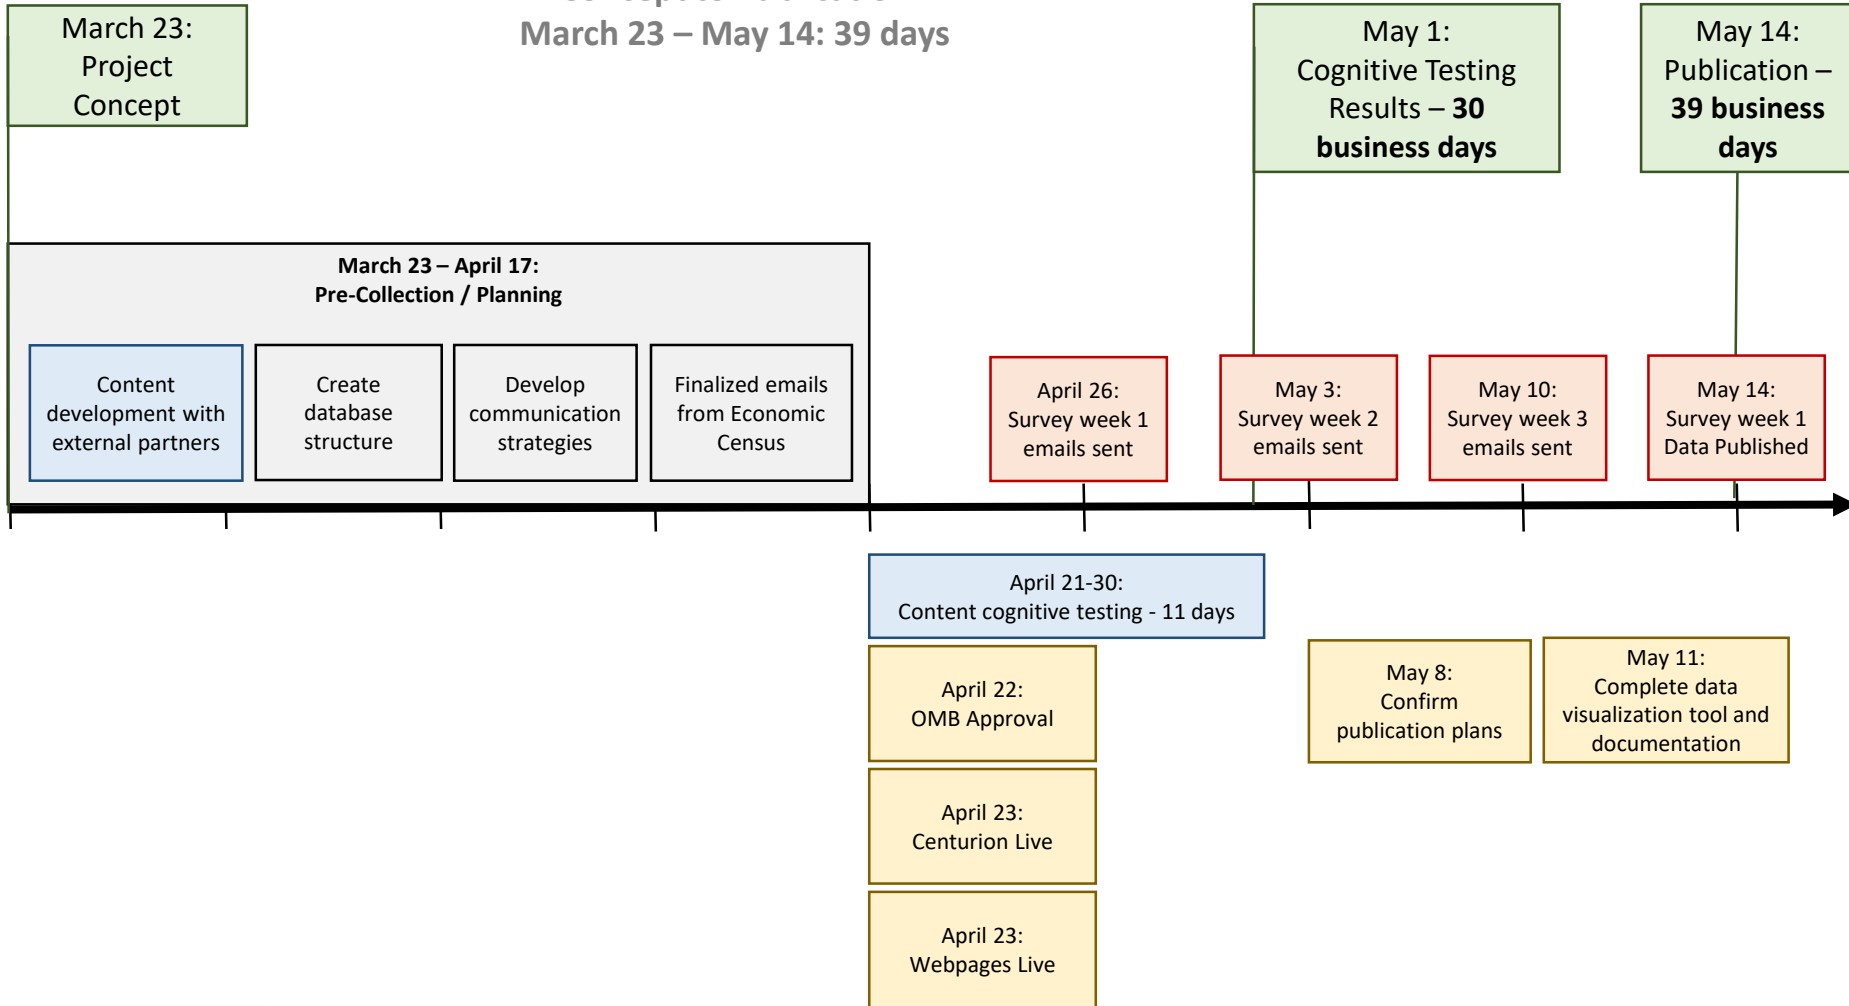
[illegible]

March 23 – May 14: 39 days

March 23: Project Concept

May 1: Cognitive Testing Results – **30 business days**

May 14: Publication – **39 business days**

**March 23 – April 17: Pre-Collection / Planning**

Content development with external partners

Create database structure

Develop communication strategies

Finalized emails from Economic Census

April 26: Survey week 1 emails sent

May 3: Survey week 2 emails sent

May 10: Survey week 3 emails sent

May 14: Survey week 1 Data Published

April 21-30: Content cognitive testing - 11 days

April 22: OMB Approval

April 23: Centurion Live

April 23: Webpages Live

May 8: Confirm publication plans

May 11: Complete data visualization tool and documentation